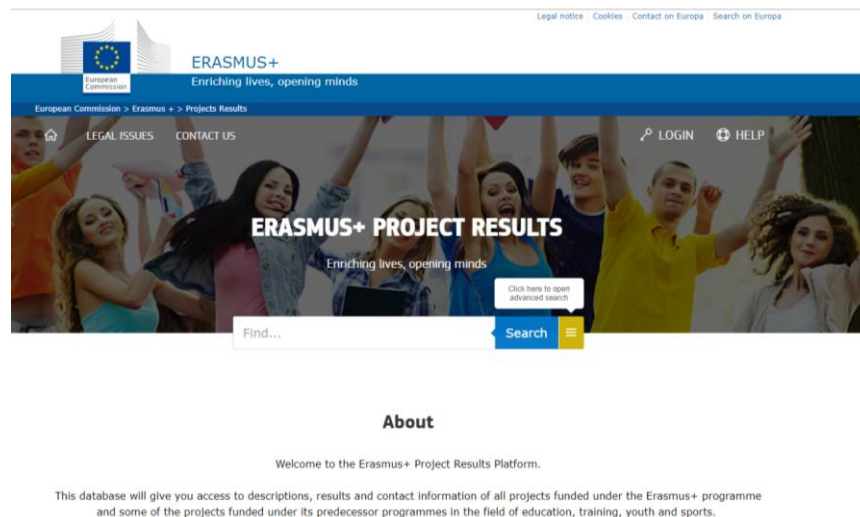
Legal notice | Cookies | Contact on Europa | Search on Europa

European Commission

ERASMUS+
Enriching lives, opening minds

European Commission > Erasmus + > Projects Results

LEGAL ISSUES CONTACT US

LOGIN HELP

ERASMUS+ PROJECT RESULTS

Enriching lives, opening minds

Click here to open advanced search

Find...

Search

About

Welcome to the Erasmus+ Project Results Platform.

This database will give you access to descriptions, results and contact information of all projects funded under the Erasmus+ programme and some of the projects funded under its predecessor programmes in the field of education, training, youth and sports.